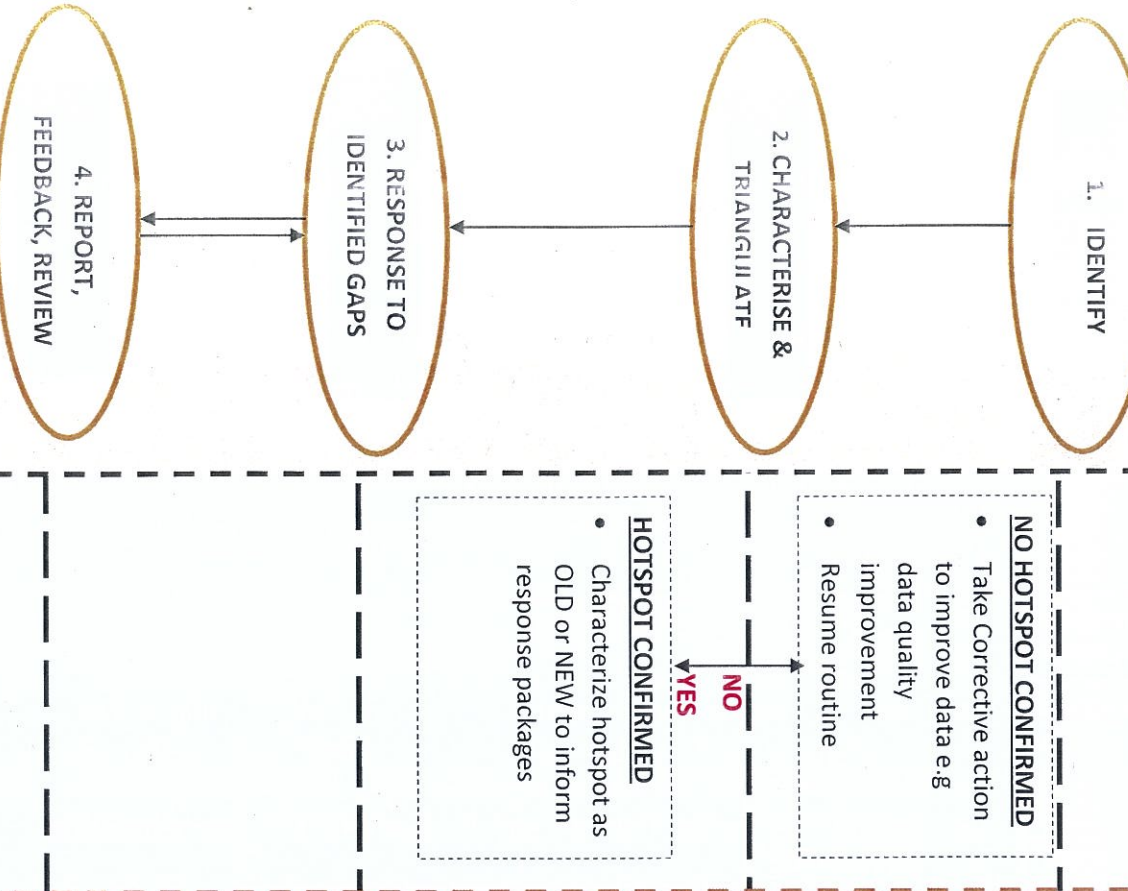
1. IDENTIFY

2. CHARACTERISE & TRIANGULATE

3. RESPONSE TO IDENTIFIED GAPS

4. REPORT, FEEDBACK, REVIEW

NO HOTSPOT CONFIRMED
• Take Corrective action to improve data e.g data quality improvement
• Resume routine

NO

YES

HOTSPOT CONFIRMED
• Characterize hotspot as OLD or NEW to inform response packages